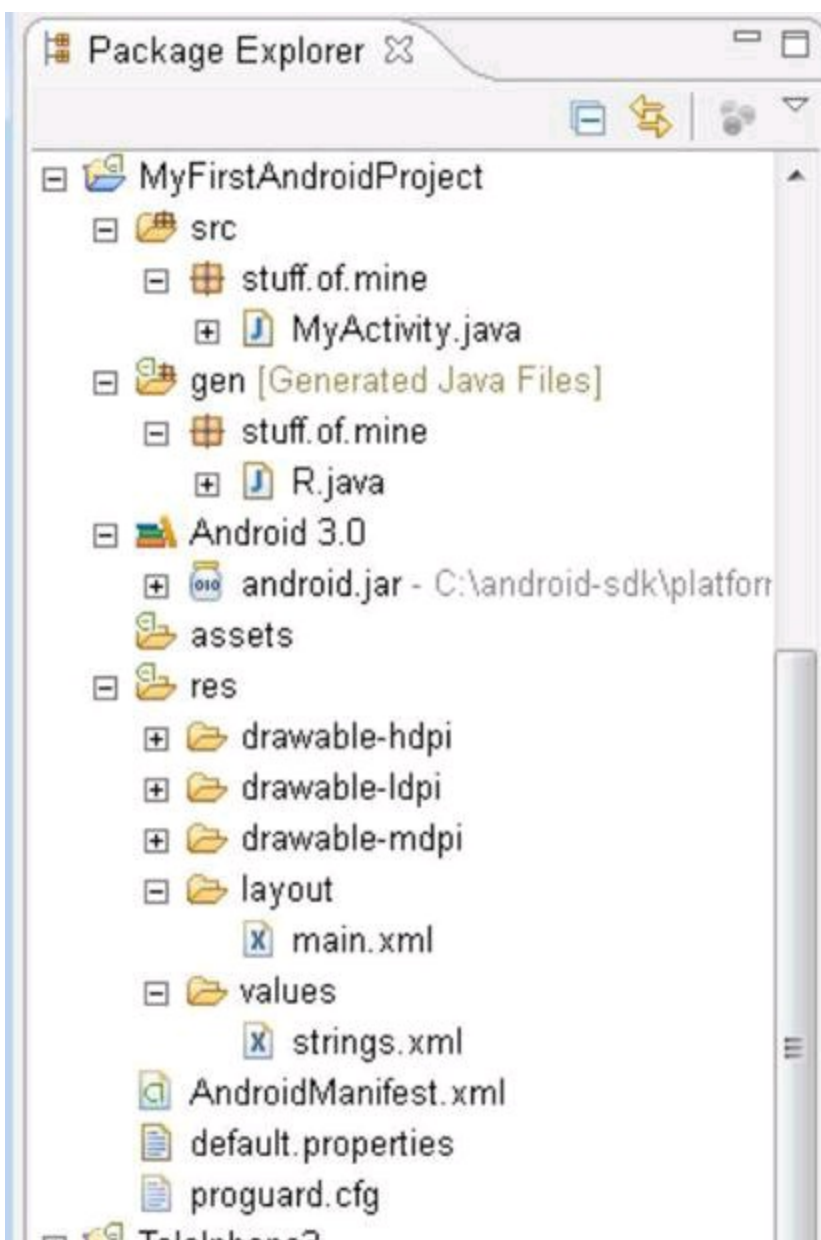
Package Explorer ☒

MyFirstAndroidProject
src
stuff.of.mine
MyActivity.java
gen [Generated Java Files]
stuff.of.mine
R.java
Android 3.0
android.jar - C:\android-sdk\platforn
assets
res
drawable-hdpi
drawable-ldpi
drawable-mdpi
layout
main.xml
values
strings.xml
AndroidManifest.xml
default.properties
proguard.cfg
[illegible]